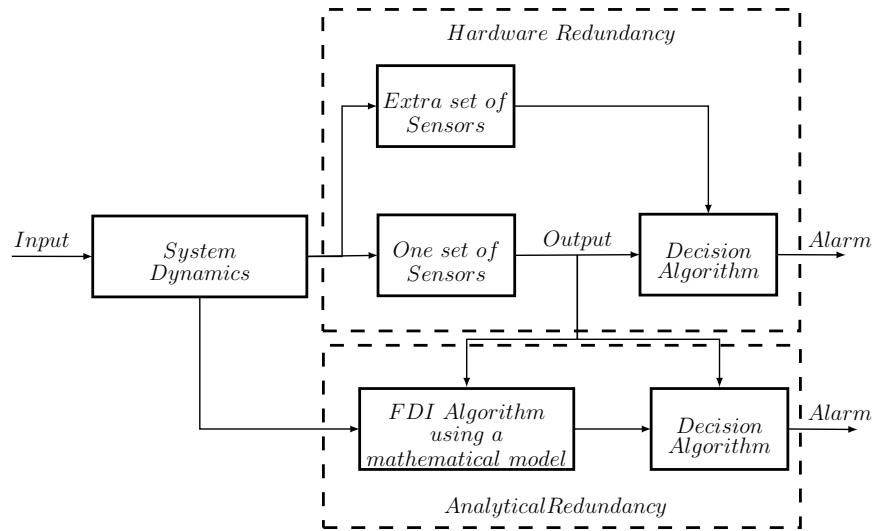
Hardware Redundancy

Extra set of Sensors

Input

System Dynamics

One set of Sensors

Output

Decision Algorithm

Alarm

FDI Algorithm using a mathematical model

Decision Algorithm

Alarm

AnalyticalRedundancy